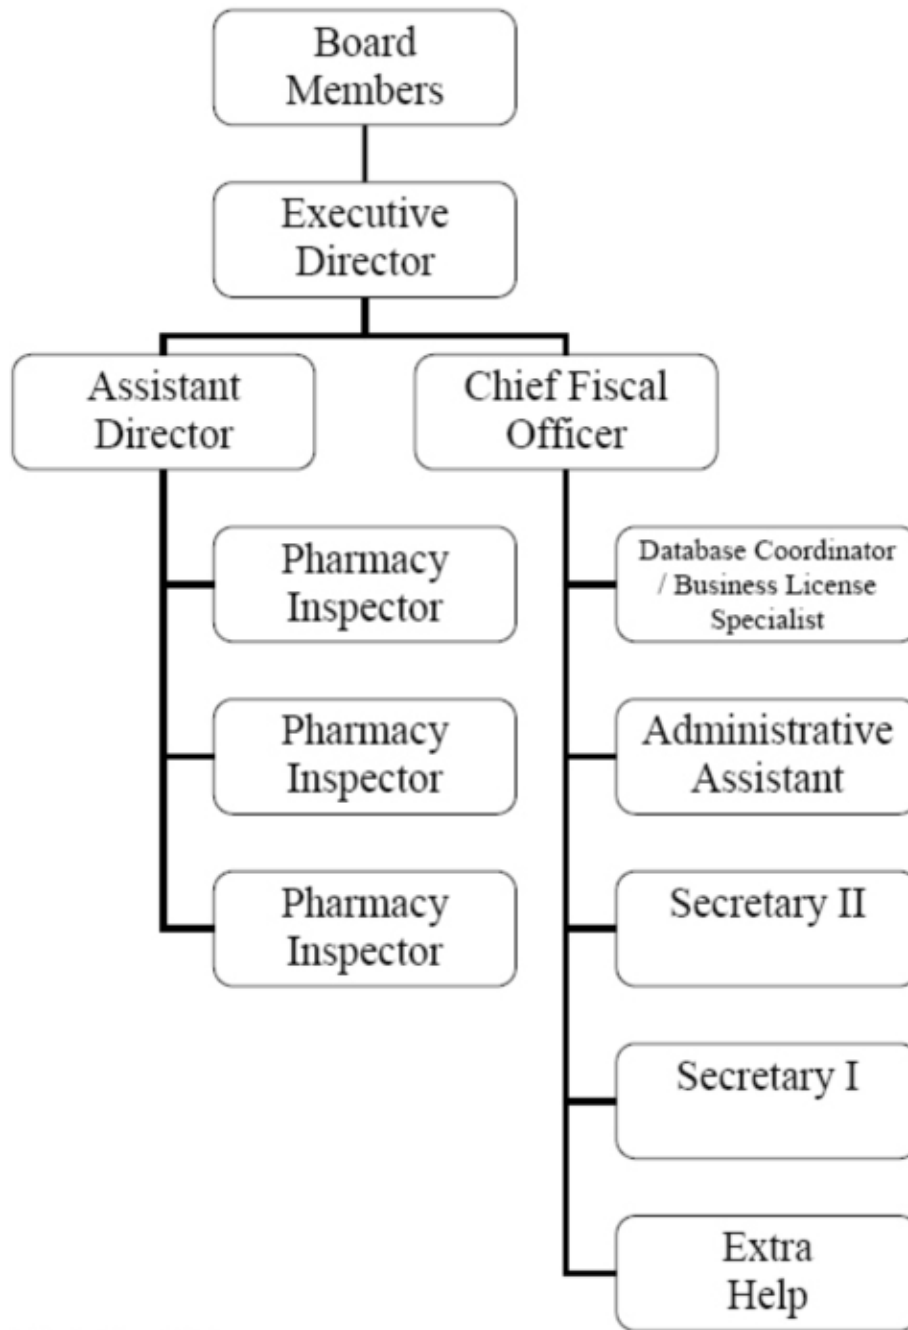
Board Members

Executive Director

Assistant Director

Chief Fiscal Officer

Pharmacy Inspector

Pharmacy Inspector

Pharmacy Inspector

Database Coordinator / Business License Specialist

Administrative Assistant

Secretary II

Secretary I

Extra Help